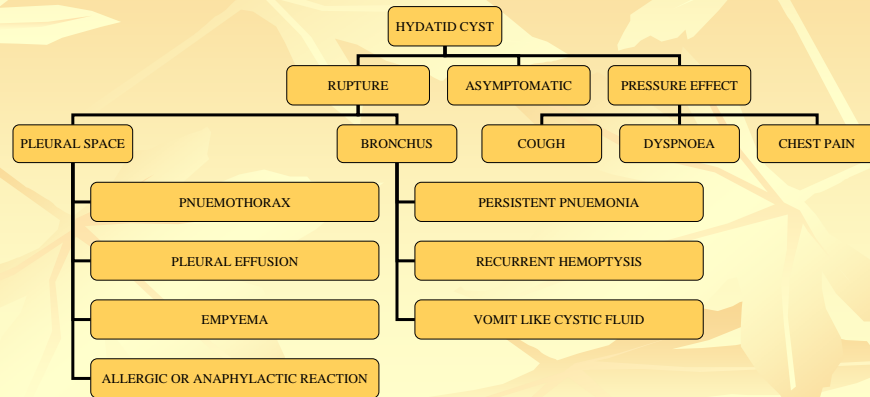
HYDATID CYST

RUPTURE

ASYMPTOMATIC

PRESSURE EFFECT

PLEURAL SPACE

BRONCHUS

COUGH

DYSPNOEA

CHEST PAIN

PNUEMOTHORAX

PLEURAL EFFUSION

EMPYEMA

ALLERGIC OR ANAPHYLACTIC REACTION

PERSISTENT PNUEMONIA

RECURRENT HEMOPTYSIS

VOMIT LIKE CYSTIC FLUID